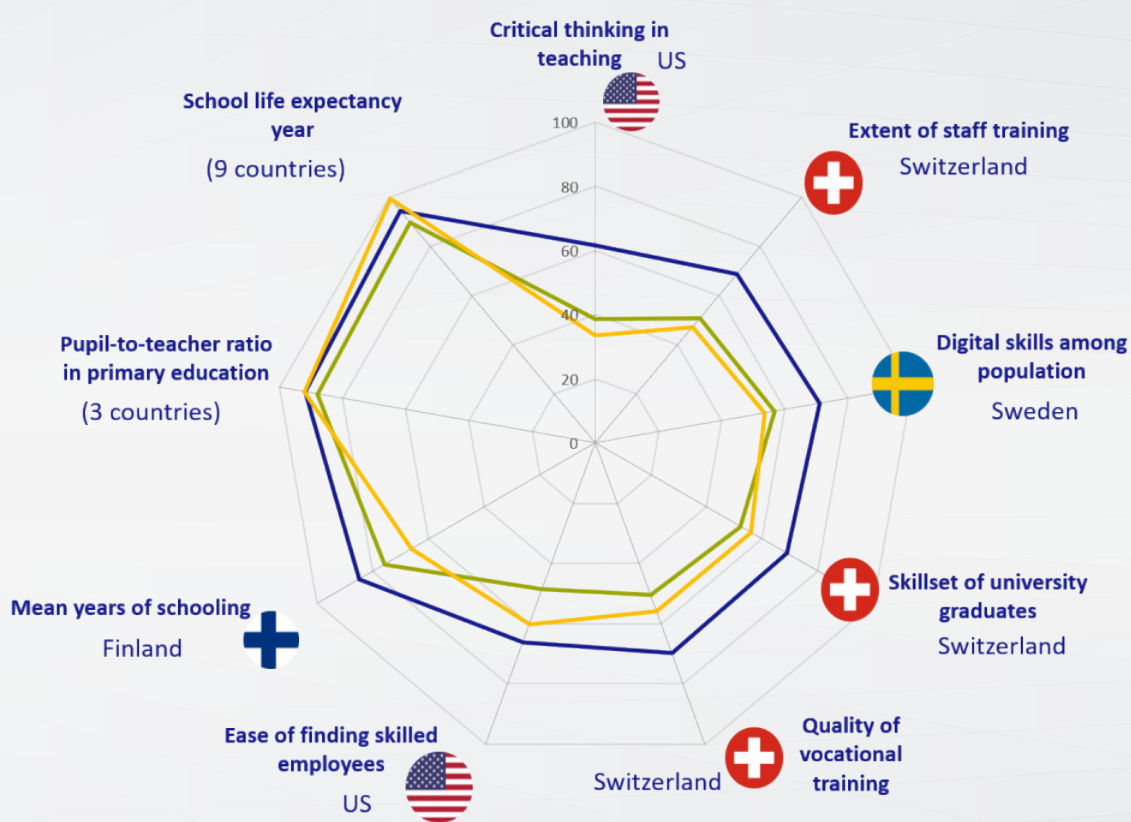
Critical thinking in teaching
US

Extent of staff training
Switzerland

Digital skills among population
Sweden

Skillset of university graduates
Switzerland

Quality of vocational training
Switzerland

Ease of finding skilled employees
US

Mean years of schooling
Finland

Pupil-to-teacher ratio in primary education
(3 countries)

School life expectancy year
(9 countries)

100
80
60
40
20
0